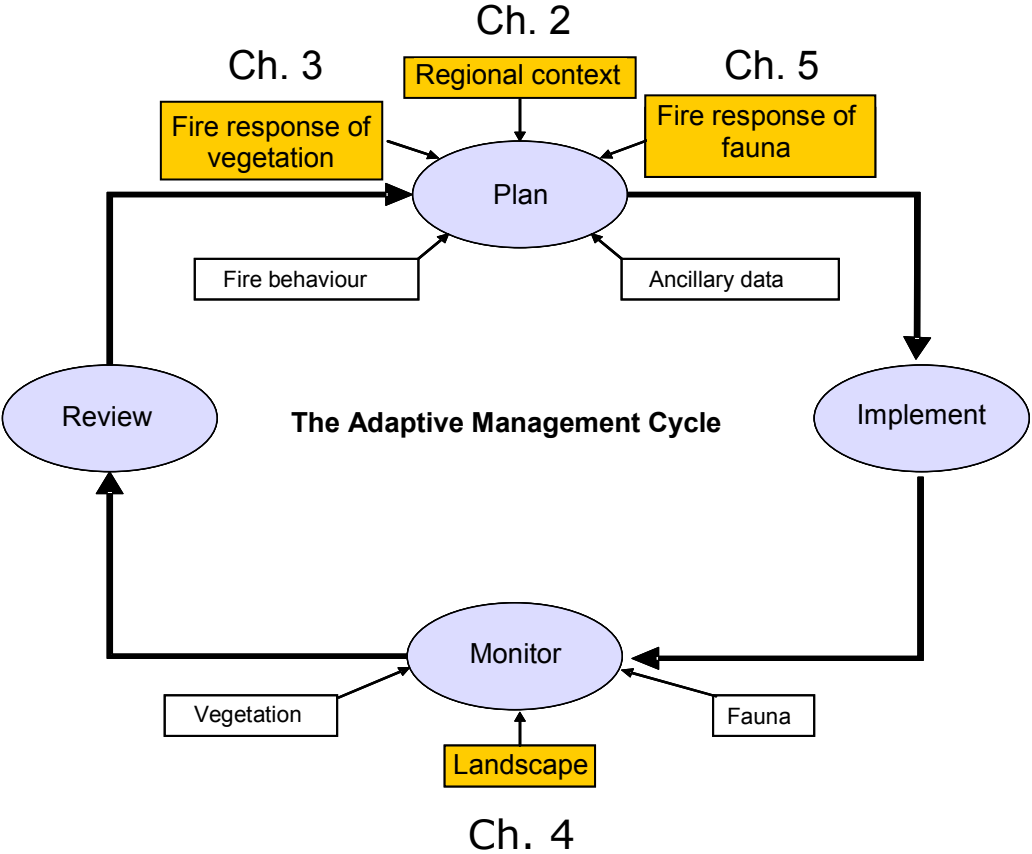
Ch. 2

Ch. 3

Regional context

Ch. 5

Fire response of vegetation

Fire response of fauna

Plan

Fire behaviour

Ancillary data

Review

The Adaptive Management Cycle

Implement

Monitor

Vegetation

Fauna

Landscape

Ch. 4